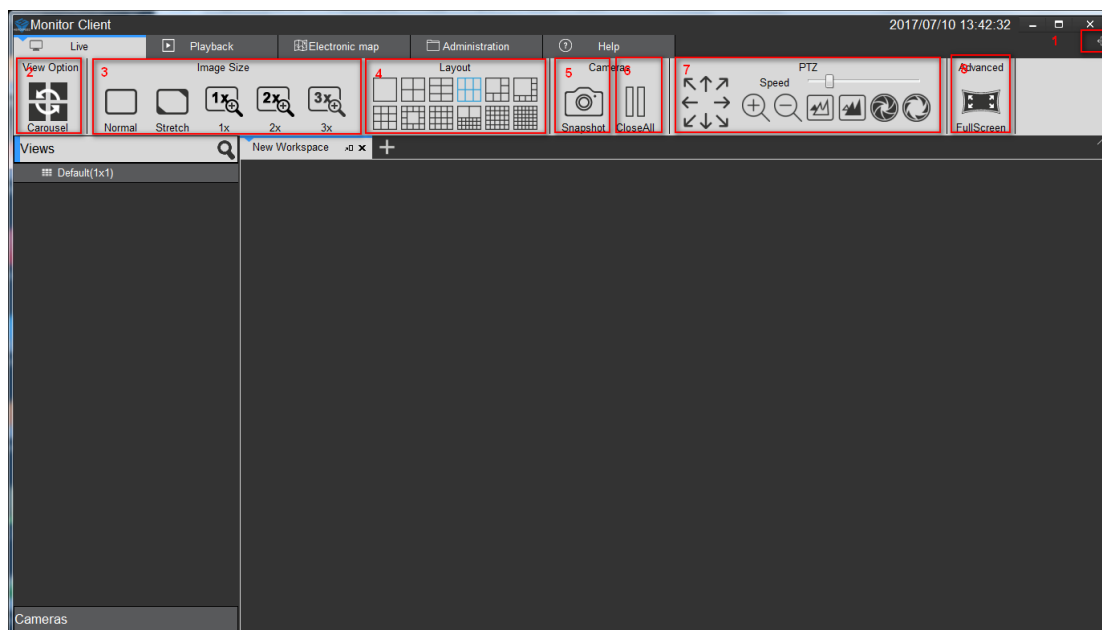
Monitor Client

2017/07/10 13:42:32

Live

Playback

Electronic map

Administration

Help

1

View Option

2

Carousel

3

Image Size

Normal

Stretch

1x

1x

2x

2x

3x

3x

4

Layout

5

Cameras

Snapshot

6

CloseAll

7

PTZ

Speed

8

Advanced

FullScreen

Views

Default(1x1)

New Workspace

Cameras